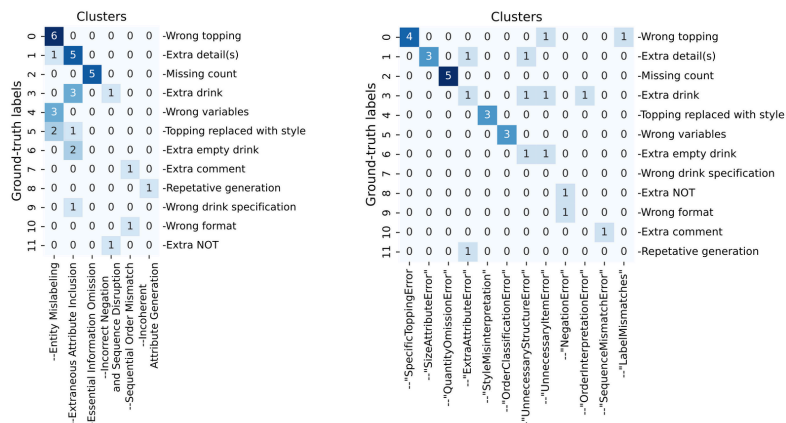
Clusters

Ground-truth labels

| | | | | | | | |
|---|---|---|---|---|---|---|---|
| 0 | 6 | 0 | 0 | 0 | 0 | 0 | -Wrong topping |
| 1 | 1 | 5 | 0 | 0 | 0 | 0 | -Extra detail(s) |
| 2 | 0 | 0 | 5 | 0 | 0 | 0 | -Missing count |
| 3 | 0 | 3 | 0 | 1 | 0 | 0 | -Extra drink |
| 4 | 3 | 0 | 0 | 0 | 0 | 0 | -Wrong variables |
| 5 | 2 | 1 | 0 | 0 | 0 | 0 | -Topping replaced with style |
| 6 | 0 | 2 | 0 | 0 | 0 | 0 | -Extra empty drink |
| 7 | 0 | 0 | 0 | 0 | 1 | 0 | -Extra comment |
| 8 | 0 | 0 | 0 | 0 | 0 | 1 | -Repetative generation |
| 9 | 0 | 1 | 0 | 0 | 0 | 0 | -Wrong drink specification |
| 10 | 0 | 0 | 0 | 0 | 1 | 0 | -Wrong format |
| 11 | 0 | 0 | 0 | 1 | 0 | 0 | -Extra NOT |

-Entity Mislabeling
-Extraneous Attribute Inclusion
-Essential Information Omission
-Incorrect Negation and Sequence Disruption
-Sequential Order Mismatch
-Incoherent Attribute Generation

Clusters

Ground-truth labels

| | | | | | | | | | | | | | |
|---|---|---|---|---|---|---|---|---|---|---|---|---|---|
| 0 | 4 | 0 | 0 | 0 | 0 | 0 | 0 | 1 | 0 | 0 | 0 | 1 | -Wrong topping |
| 1 | 0 | 3 | 0 | 1 | 0 | 0 | 1 | 0 | 0 | 0 | 0 | 0 | -Extra detail(s) |
| 2 | 0 | 0 | 5 | 0 | 0 | 0 | 0 | 0 | 0 | 0 | 0 | 0 | -Missing count |
| 3 | 0 | 0 | 0 | 1 | 0 | 0 | 1 | 1 | 0 | 1 | 0 | 0 | -Extra drink |
| 4 | 0 | 0 | 0 | 0 | 3 | 0 | 0 | 0 | 0 | 0 | 0 | 0 | -Topping replaced with style |
| 5 | 0 | 0 | 0 | 0 | 0 | 3 | 0 | 0 | 0 | 0 | 0 | 0 | -Wrong variables |
| 6 | 0 | 0 | 0 | 0 | 0 | 0 | 1 | 1 | 0 | 0 | 0 | 0 | -Extra empty drink |
| 7 | 0 | 0 | 0 | 0 | 0 | 0 | 0 | 0 | 0 | 0 | 0 | 0 | -Wrong drink specification |
| 8 | 0 | 0 | 0 | 0 | 0 | 0 | 0 | 0 | 1 | 0 | 0 | 0 | -Extra NOT |
| 9 | 0 | 0 | 0 | 0 | 0 | 0 | 0 | 0 | 1 | 0 | 0 | 0 | -Wrong format |
| 10 | 0 | 0 | 0 | 0 | 0 | 0 | 0 | 0 | 0 | 0 | 1 | 0 | -Extra comment |
| 11 | 0 | 0 | 0 | 1 | 0 | 0 | 0 | 0 | 0 | 0 | 0 | 0 | -Repetative generation |

-"SpecificToppingError"
-"SizeAttributeError"
-"QuantityOmissionError"
-"ExtraAttributeError"
-"StyleMisinterpretation"
-"OrderClassificationError"
-"UnnecessaryStructureError"
-"UnnecessaryItemError"
-"NegationError"
-"OrderInterpretationError"
-"SequenceMismatchError"
-"LabelMismatches"